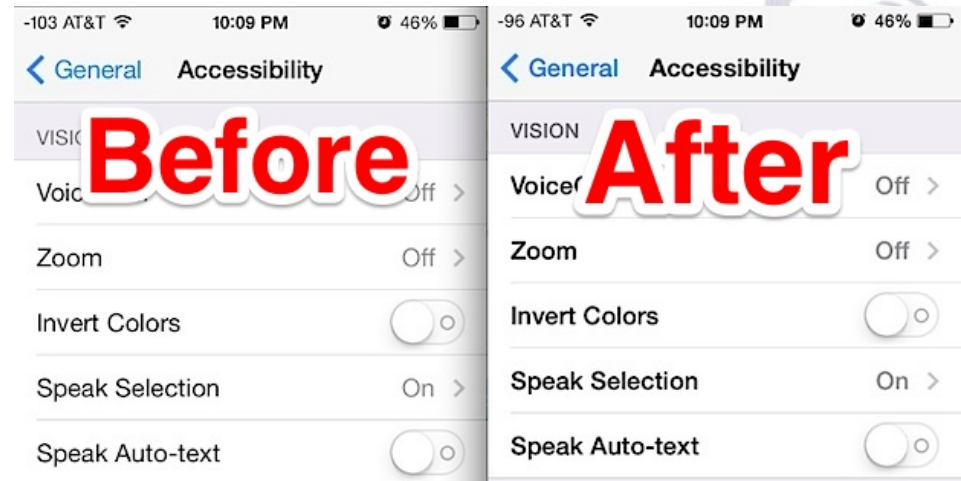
-103 AT&T 10:09 PM 46%

General Accessibility

VISIC

Before

Voic Off

Zoom Off

Invert Colors

Speak Selection On

Speak Auto-text

-96 AT&T 10:09 PM 46%

General Accessibility

VISION

After

VoiceC Off

Zoom Off

Invert Colors

Speak Selection On

Speak Auto-text